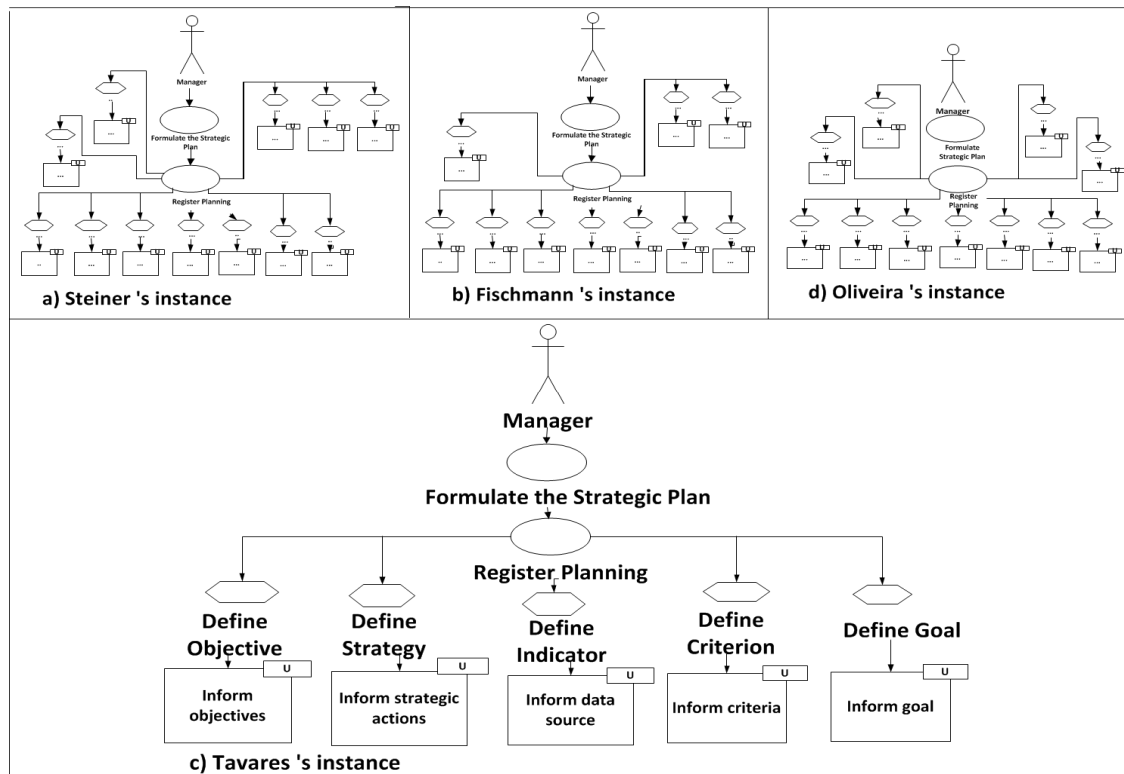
Manager

Formulate the Strategic Plan

Register Planning

a) Steiner 's instance

Manager

Formulate the Strategic Plan

Register Planning

b) Fischmann 's instance

Manager

Formulate Strategic Plan

Register Planning

d) Oliveira 's instance

Manager

Formulate the Strategic Plan

Register Planning

Define Objective

U

Inform objectives

Define Strategy

U

Inform strategic actions

Define Indicator

U

Inform data source

Define Criterion

U

Inform criteria

Define Goal

U

Inform goal

c) Tavares 's instance